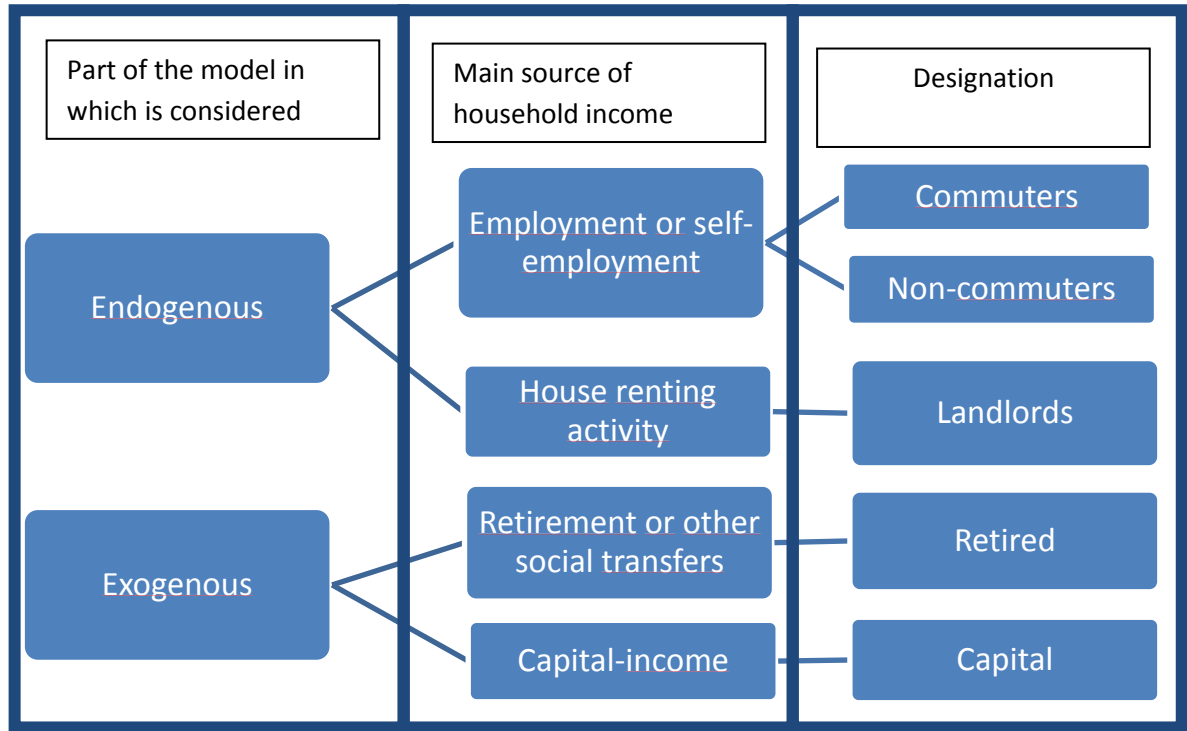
Part of the model in which is considered

Main source of household income

Designation

Endogenous

Exogenous

Employment or self-employment

House renting activity

Retirement or other social transfers

Capital-income

Commuters

Non-commuters

Landlords

Retired

Capital